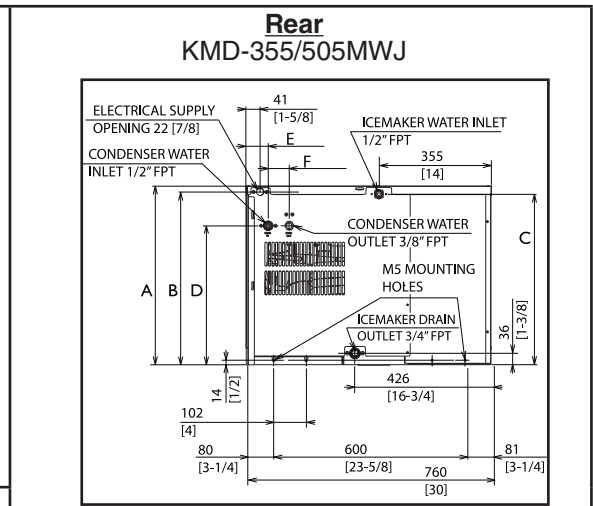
Rear
KMD-355/505MWJ

ELECTRICAL SUPPLY OPENING 22 [7/8]

41
[1-5/8]

E

F

ICEMAKER WATER INLET 1/2" FPT

355
[14]

CONDENSER WATER INLET 1/2" FPT

CONDENSER WATER OUTLET 3/8" FPT

C

M5 MOUNTING HOLES

A B D

ICEMAKER DRAIN OUTLET 3/4" FPT

36
[1-3/8]

14
[1/2]

426
[16-3/4]

102
[4]

80
[3-1/4]

600
[23-5/8]

81
[3-1/4]

760
[30]